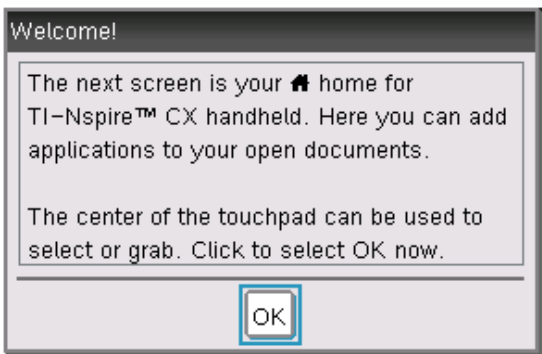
Welcome!

The next screen is your home for TI-Nspire™ CX handheld. Here you can add applications to your open documents.

The center of the touchpad can be used to select or grab. Click to select OK now.

OK